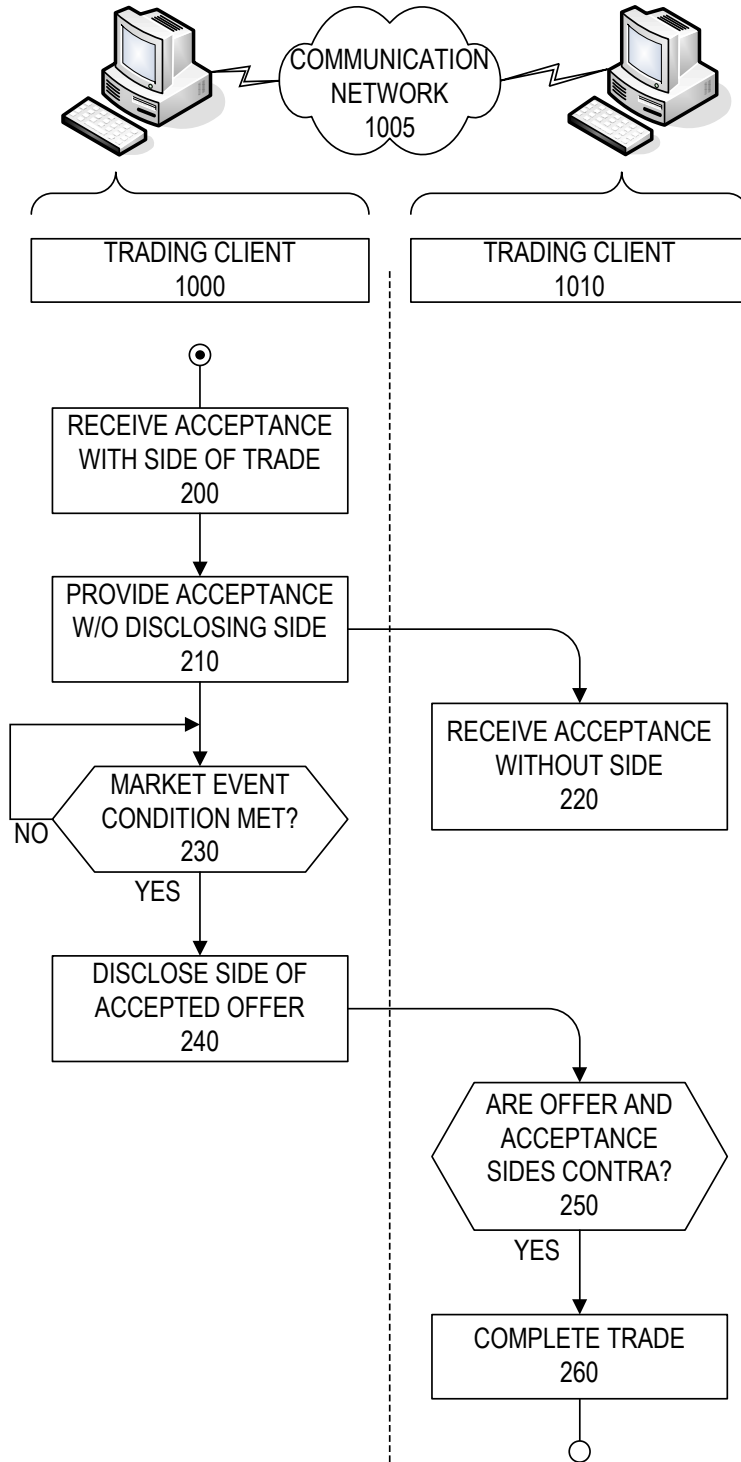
COMMUNICATION NETWORK 1005

TRADING CLIENT 1000

TRADING CLIENT 1010

RECEIVE ACCEPTANCE WITH SIDE OF TRADE 200

PROVIDE ACCEPTANCE W/O DISCLOSING SIDE 210

RECEIVE ACCEPTANCE WITHOUT SIDE 220

MARKET EVENT CONDITION MET? 230

NO

YES

DISCLOSE SIDE OF ACCEPTED OFFER 240

ARE OFFER AND ACCEPTANCE SIDES CONTRA? 250

YES

COMPLETE TRADE 260